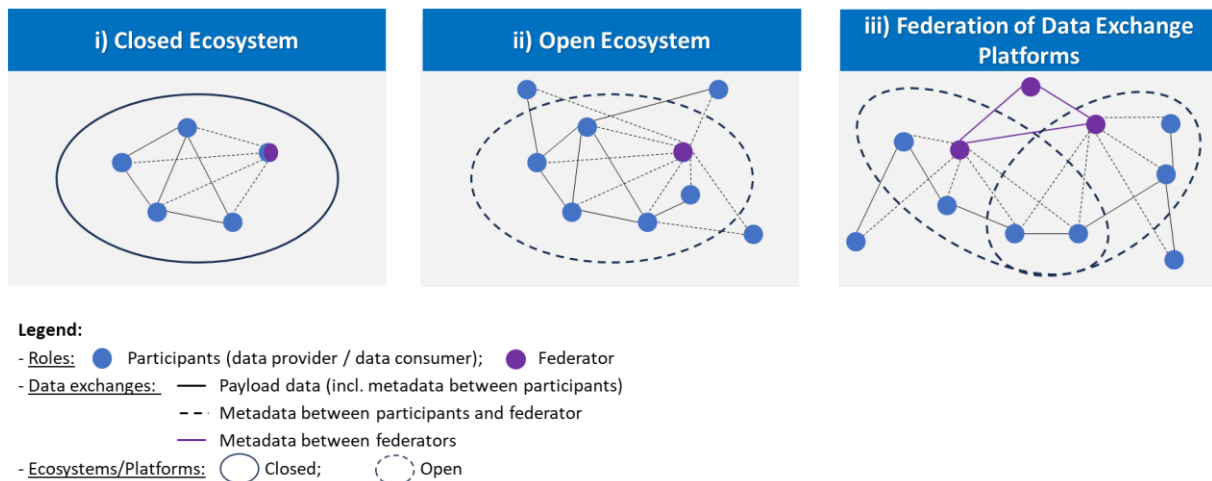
i) Closed Ecosystem

ii) Open Ecosystem

iii) Federation of Data Exchange Platforms

Legend:
- Roles: Participants (data provider / data consumer); Federator
- Data exchanges: Payload data (incl. metadata between participants)
Metadata between participants and federator
Metadata between federators
- Ecosystems/Platforms: Closed; Open